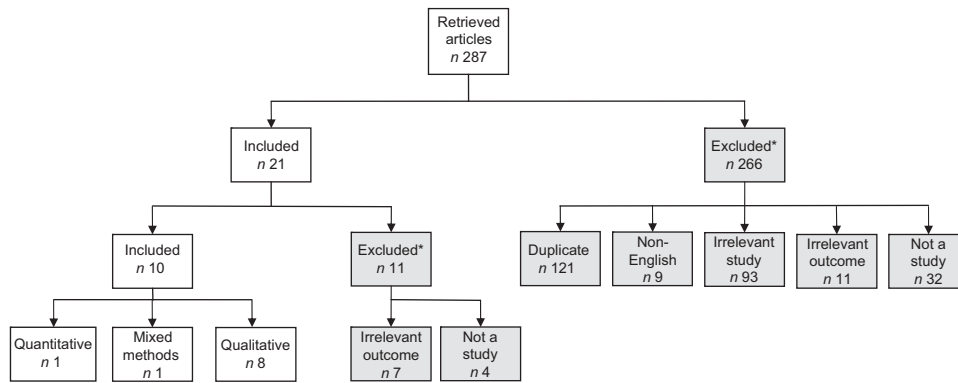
Retrieved articles
$n$ 287

Included
$n$ 21

Excluded*
$n$ 266

Included
$n$ 10

Excluded*
$n$ 11

Duplicate
$n$ 121

Non-English
$n$ 9

Irrelevant study
$n$ 93

Irrelevant outcome
$n$ 11

Not a study
$n$ 32

Quantitative
$n$ 1

Mixed methods
$n$ 1

Qualitative
$n$ 8

Irrelevant outcome
$n$ 7

Not a study
$n$ 4